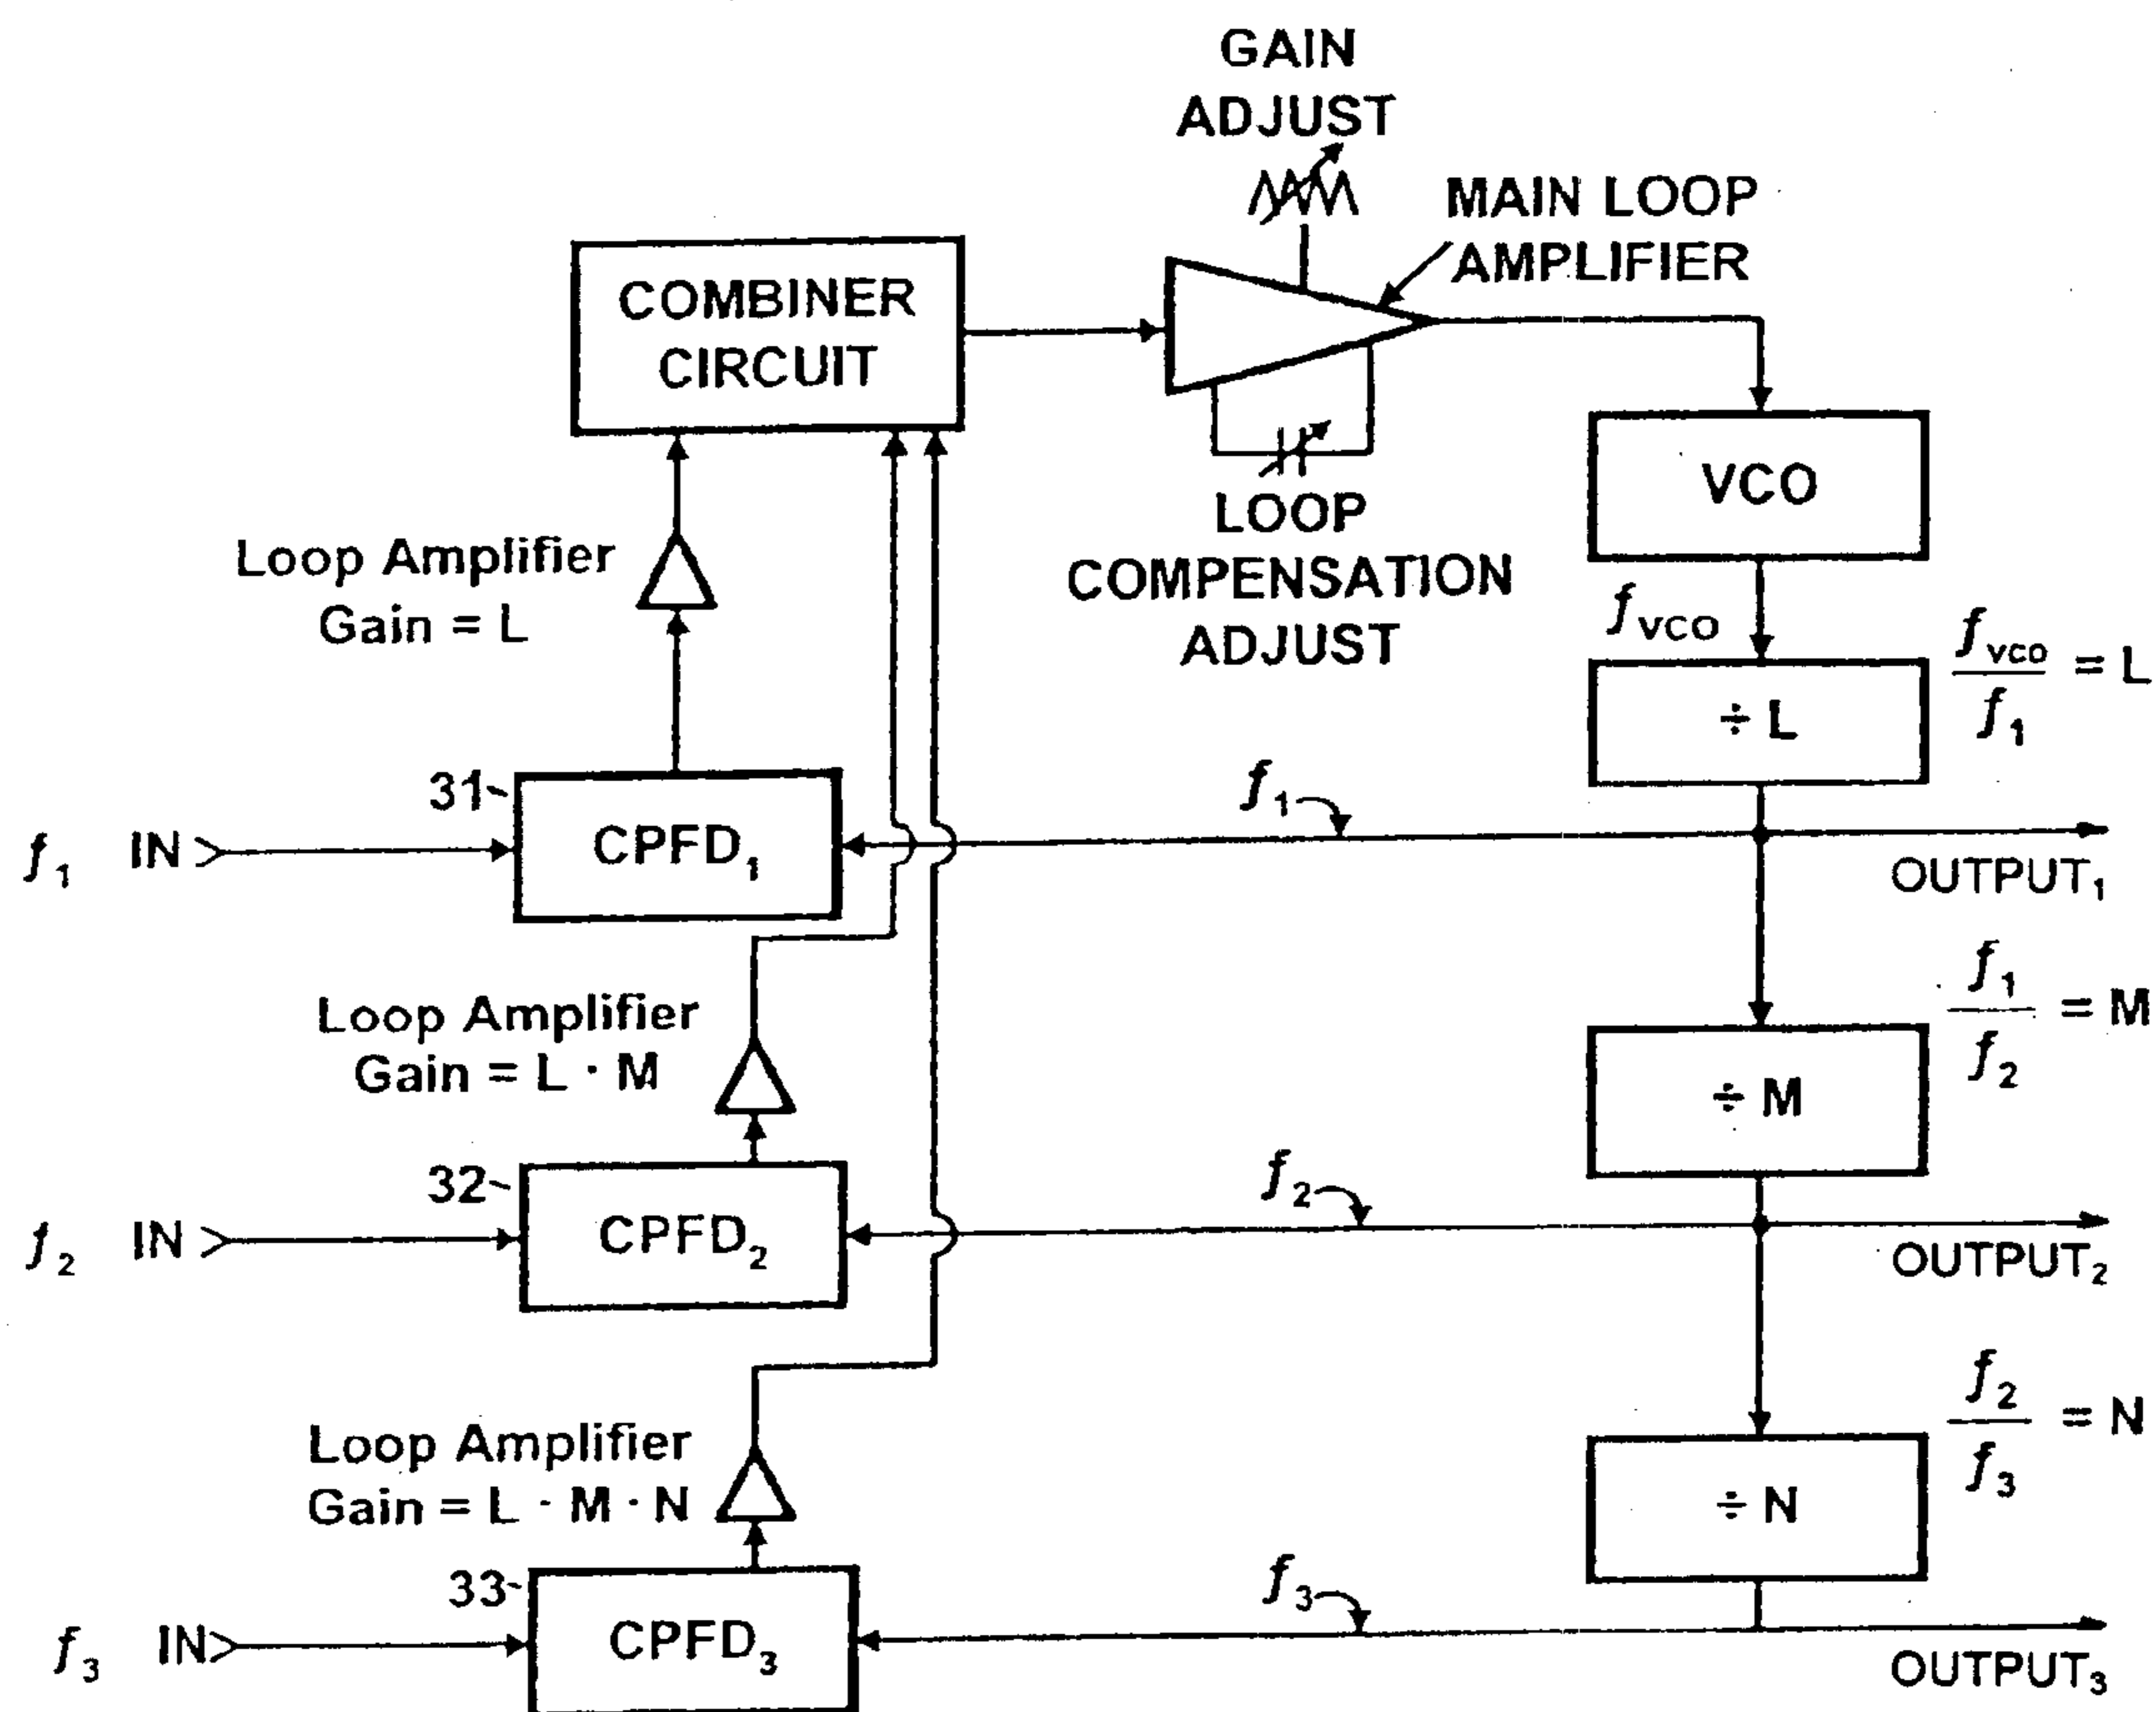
GAIN ADJUST

MAIN LOOP AMPLIFIER

COMBINER CIRCUIT

LOOP COMPENSATION ADJUST

VCO

Loop Amplifier Gain = L

$f_{vco}$

÷ L

$\frac{f_{vco}}{f_1} = L$

31

$f_1$ IN

CPFD$_1$

$f_1$

OUTPUT$_1$

$\frac{f_1}{f_2} = M$

Loop Amplifier Gain = L · M

÷ M

32

$f_2$ IN

CPFD$_2$

$f_2$

OUTPUT$_2$

$\frac{f_2}{f_3} = N$

Loop Amplifier Gain = L · M · N

÷ N

33

$f_3$ IN

CPFD$_3$

$f_3$

OUTPUT$_3$